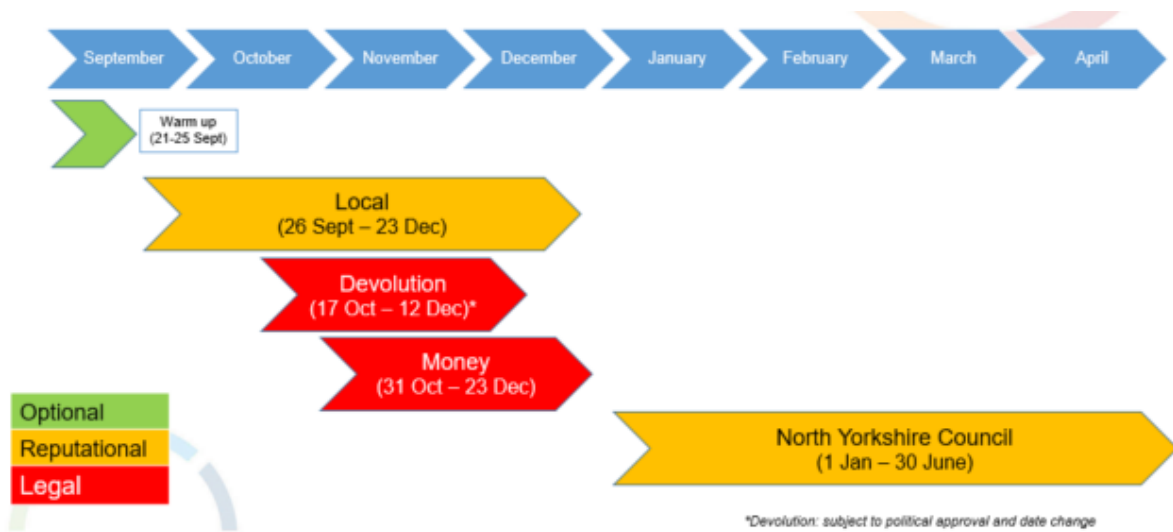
September October November December January February March April

Warm up (21-25 Sept)

Local (26 Sept – 23 Dec)

Devolution (17 Oct – 12 Dec)*

Money (31 Oct – 23 Dec)

North Yorkshire Council (1 Jan – 30 June)

Optional
Reputational
Legal

*Devolution: subject to political approval and date change